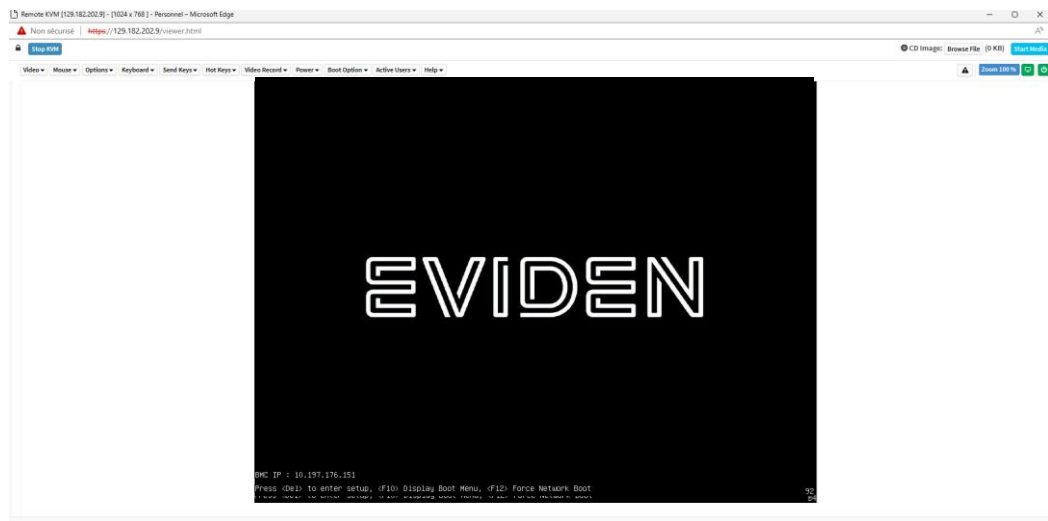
Remote KVM [129.182.202.9] - [1024 x 768 ] - Personnel – Microsoft Edge

Non sécurisé | https://129.182.202.9/viewer.html

Stop KVM

CD Image: Browse File (0 KB) Start Media

Video ▾ Mouse ▾ Options ▾ Keyboard ▾ Send Keys ▾ Hot Keys ▾ Video Record ▾ Power ▾ Boot Option ▾ Active Users ▾ Help ▾

Zoom 100 %

EVIDEN

BMC IP : 10.197.176.151
Press <Del> to enter setup, <F10> Display Boot Menu, <F12> Force Network Boot

92
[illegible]